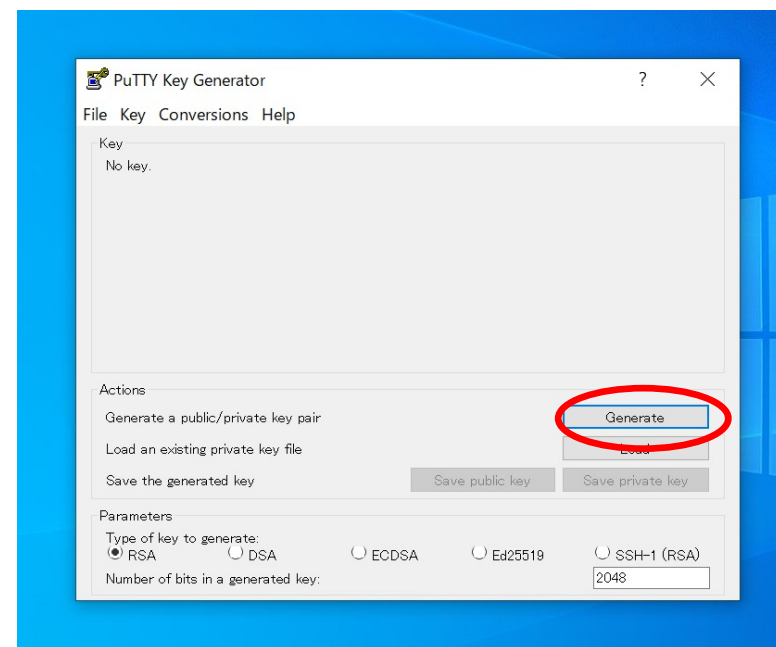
PuTTY Key Generator

?

File Key Conversions Help

Key
No key.

Actions
Generate a public/private key pair
Generate
Load an existing private key file
Load
Save the generated key
Save public key
Save private key

Parameters
Type of key to generate:
RSA DSA ECDSA Ed25519 SSH-1 (RSA)
Number of bits in a generated key:
2048